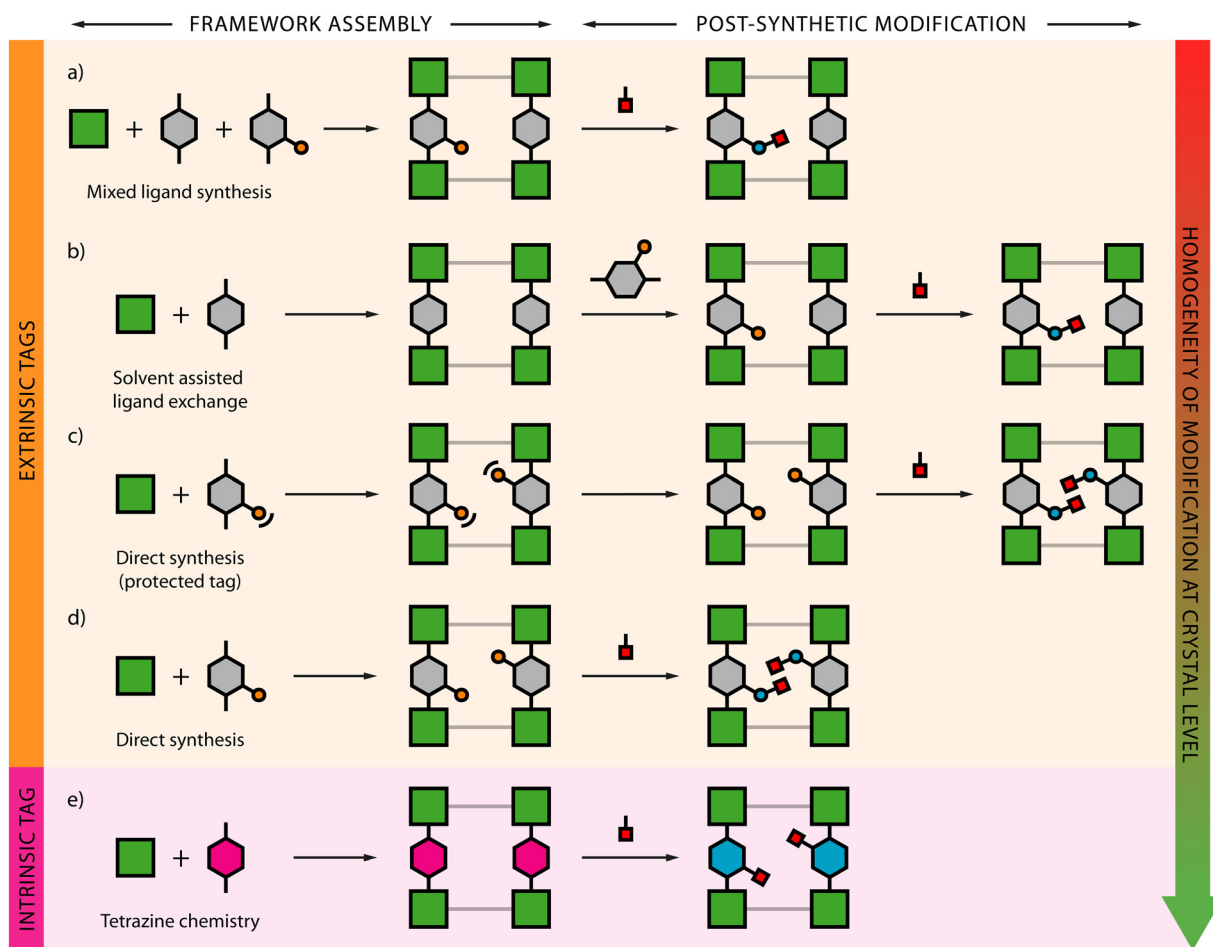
FRAMEWORK ASSEMBLY

POST-SYNTHETIC MODIFICATION

EXTRINSIC TAGS

a)

+ +

Mixed ligand synthesis

b)

+

Solvent assisted ligand exchange

c)

+

Direct synthesis (protected tag)

d)

+

Direct synthesis

INTRINSIC TAG

e)

+

Tetrazine chemistry

HOMOGENEITY OF MODIFICATION AT CRYSTAL LEVEL